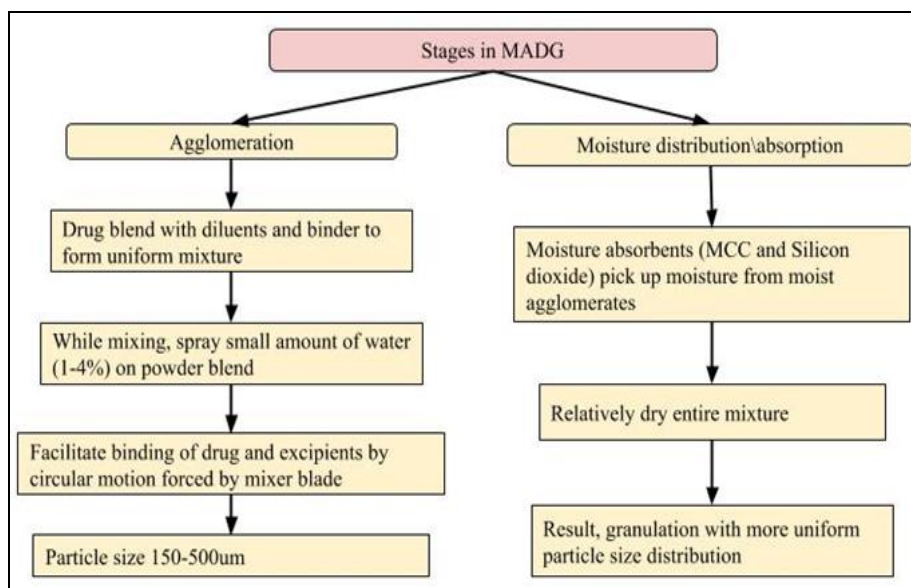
Stages in MADG

Agglomeration

Drug blend with diluents and binder to form uniform mixture

While mixing, spray small amount of water (1-4%) on powder blend

Facilitate binding of drug and excipients by circular motion forced by mixer blade

Particle size 150-500um

Moisture distribution\absorption

Moisture absorbents (MCC and Silicon dioxide) pick up moisture from moist agglomerates

Relatively dry entire mixture

Result, granulation with more uniform particle size distribution